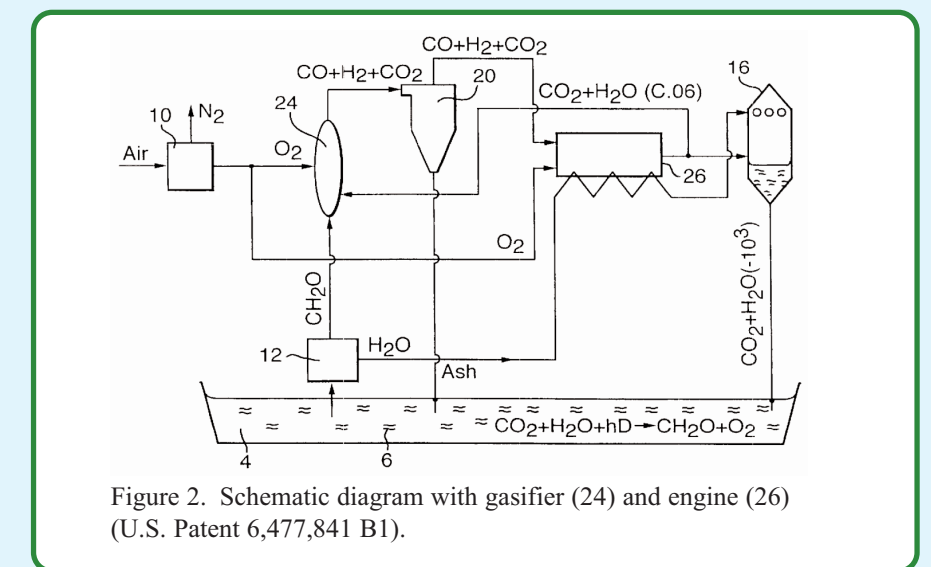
$CO+H_2+CO_2$

$CO+H_2+CO_2$

20

16

$CO_2+H_2O$ (C.06)

24

10

$N_2$

Air

$O_2$

26

$O_2$

$CH_2O$

$CO_2+H_2O(-10^3)$

12

$H_2O$

Ash

$CO_2+H_2O+hD \rightarrow CH_2O+O_2$

4

6

Figure 2. Schematic diagram with gasifier (24) and engine (26) (U.S. Patent 6,477,841 B1).